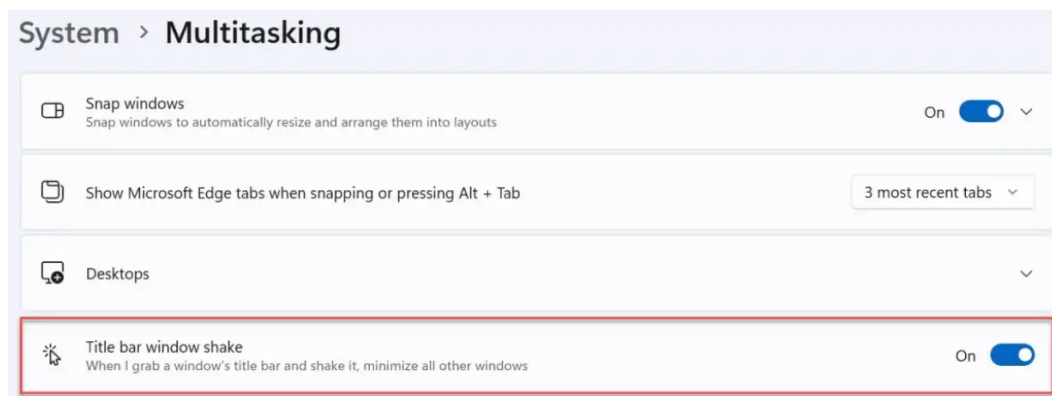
System › Multitasking

Snap windows
Snap windows to automatically resize and arrange them into layouts

On

Show Microsoft Edge tabs when snapping or pressing Alt + Tab

3 most recent tabs

Desktops

Title bar window shake
When I grab a window's title bar and shake it, minimize all other windows

On